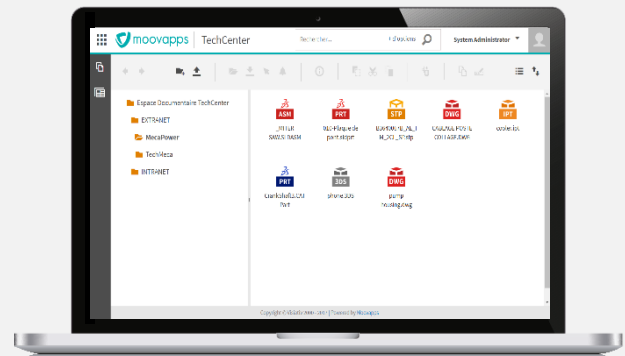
moovapps | TechCenter

Recherche... | 0 Dossiers

System Administrator

Espace Documentaire TechCenter

EXTRANET

MecaPower

TechMeca

INTRANET

ASM
_MTEUR SAVIN.ASM

PRT
BLE-Plaque de parti.stp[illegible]

STP
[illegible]

DWG
CRADLE POSTE CONTAGE.DWG

IPT
ocoler.ipt

PRT
crankshaft.CATPart

3DS
sphere.3DS

DWG
pump housing.dwg

Copyright © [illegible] | Powered by Moovapps